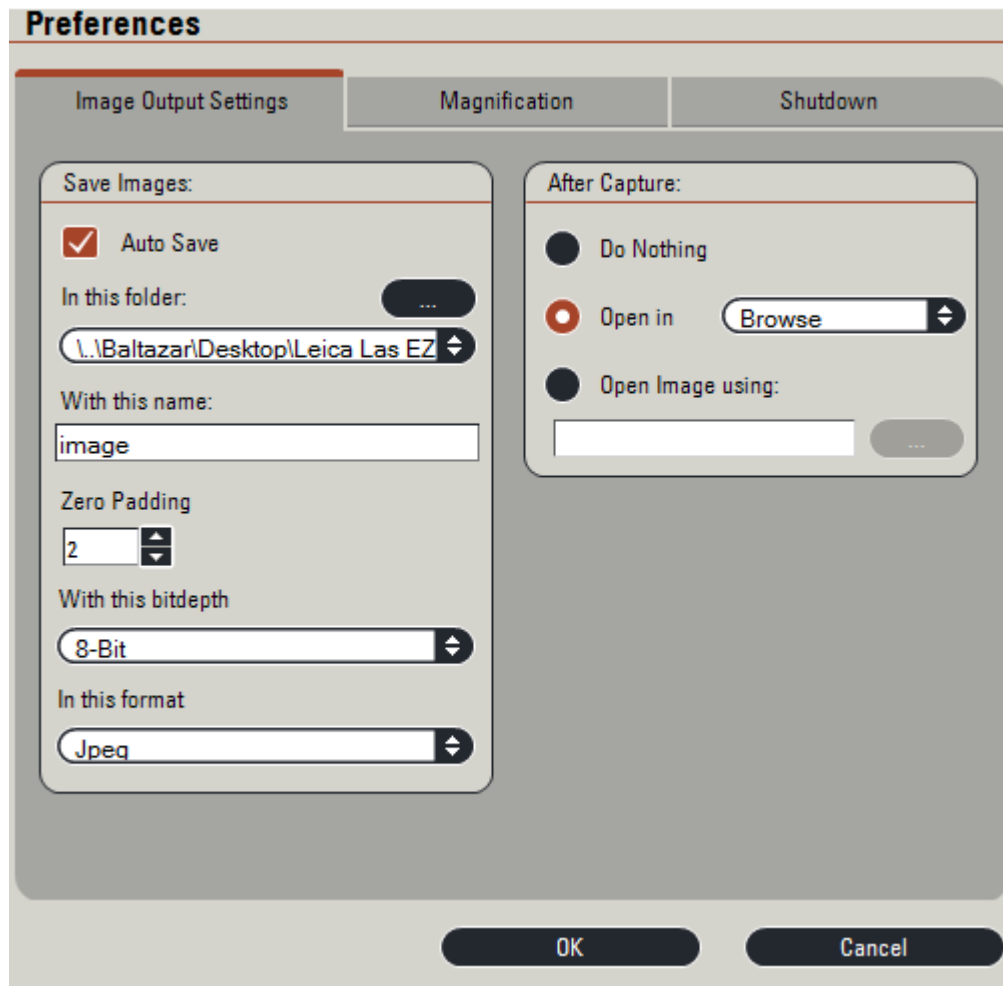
Preferences

Image Output Settings
Magnification
Shutdown

Save Images:

Auto Save

In this folder:
...

\..\Baltazar\Desktop\Leica Las EZ

With this name:

image

Zero Padding

2

With this bitdepth

8-Bit

In this format

Jpeg

After Capture:

Do Nothing

Open in
Browse

Open Image using:

...

OK
Cancel